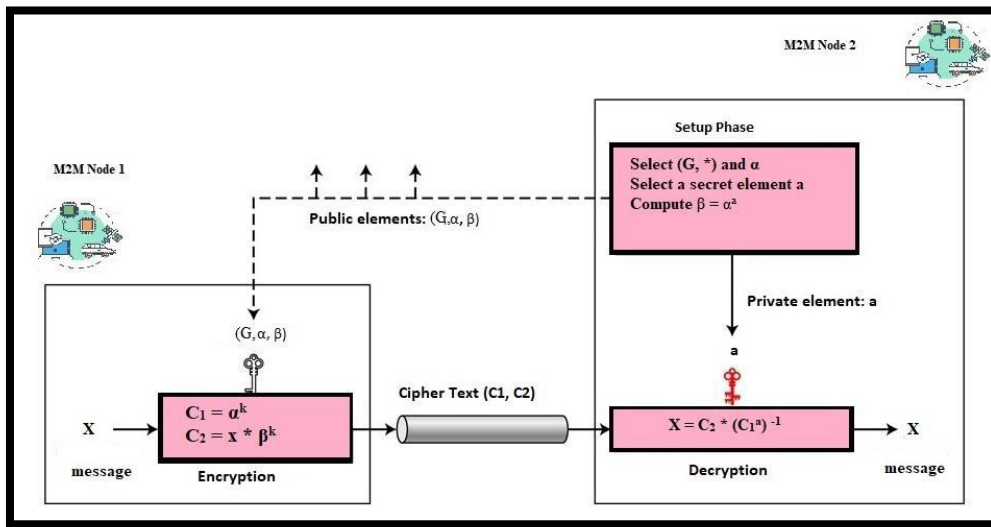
M2M Node 2

Setup Phase

Select (G, \*) and α
Select a secret element a
Compute $\beta = \alpha^a$

M2M Node 1

Public elements: (G,α, β)

Private element: a

(G,α, β)

a

Cipher Text (C1, C2)

X

$C_1 = \alpha^k$
$C_2 = x * \beta^k$

message

Encryption

$X = C_2 * (C_1^a)^{-1}$

X

Decryption

message